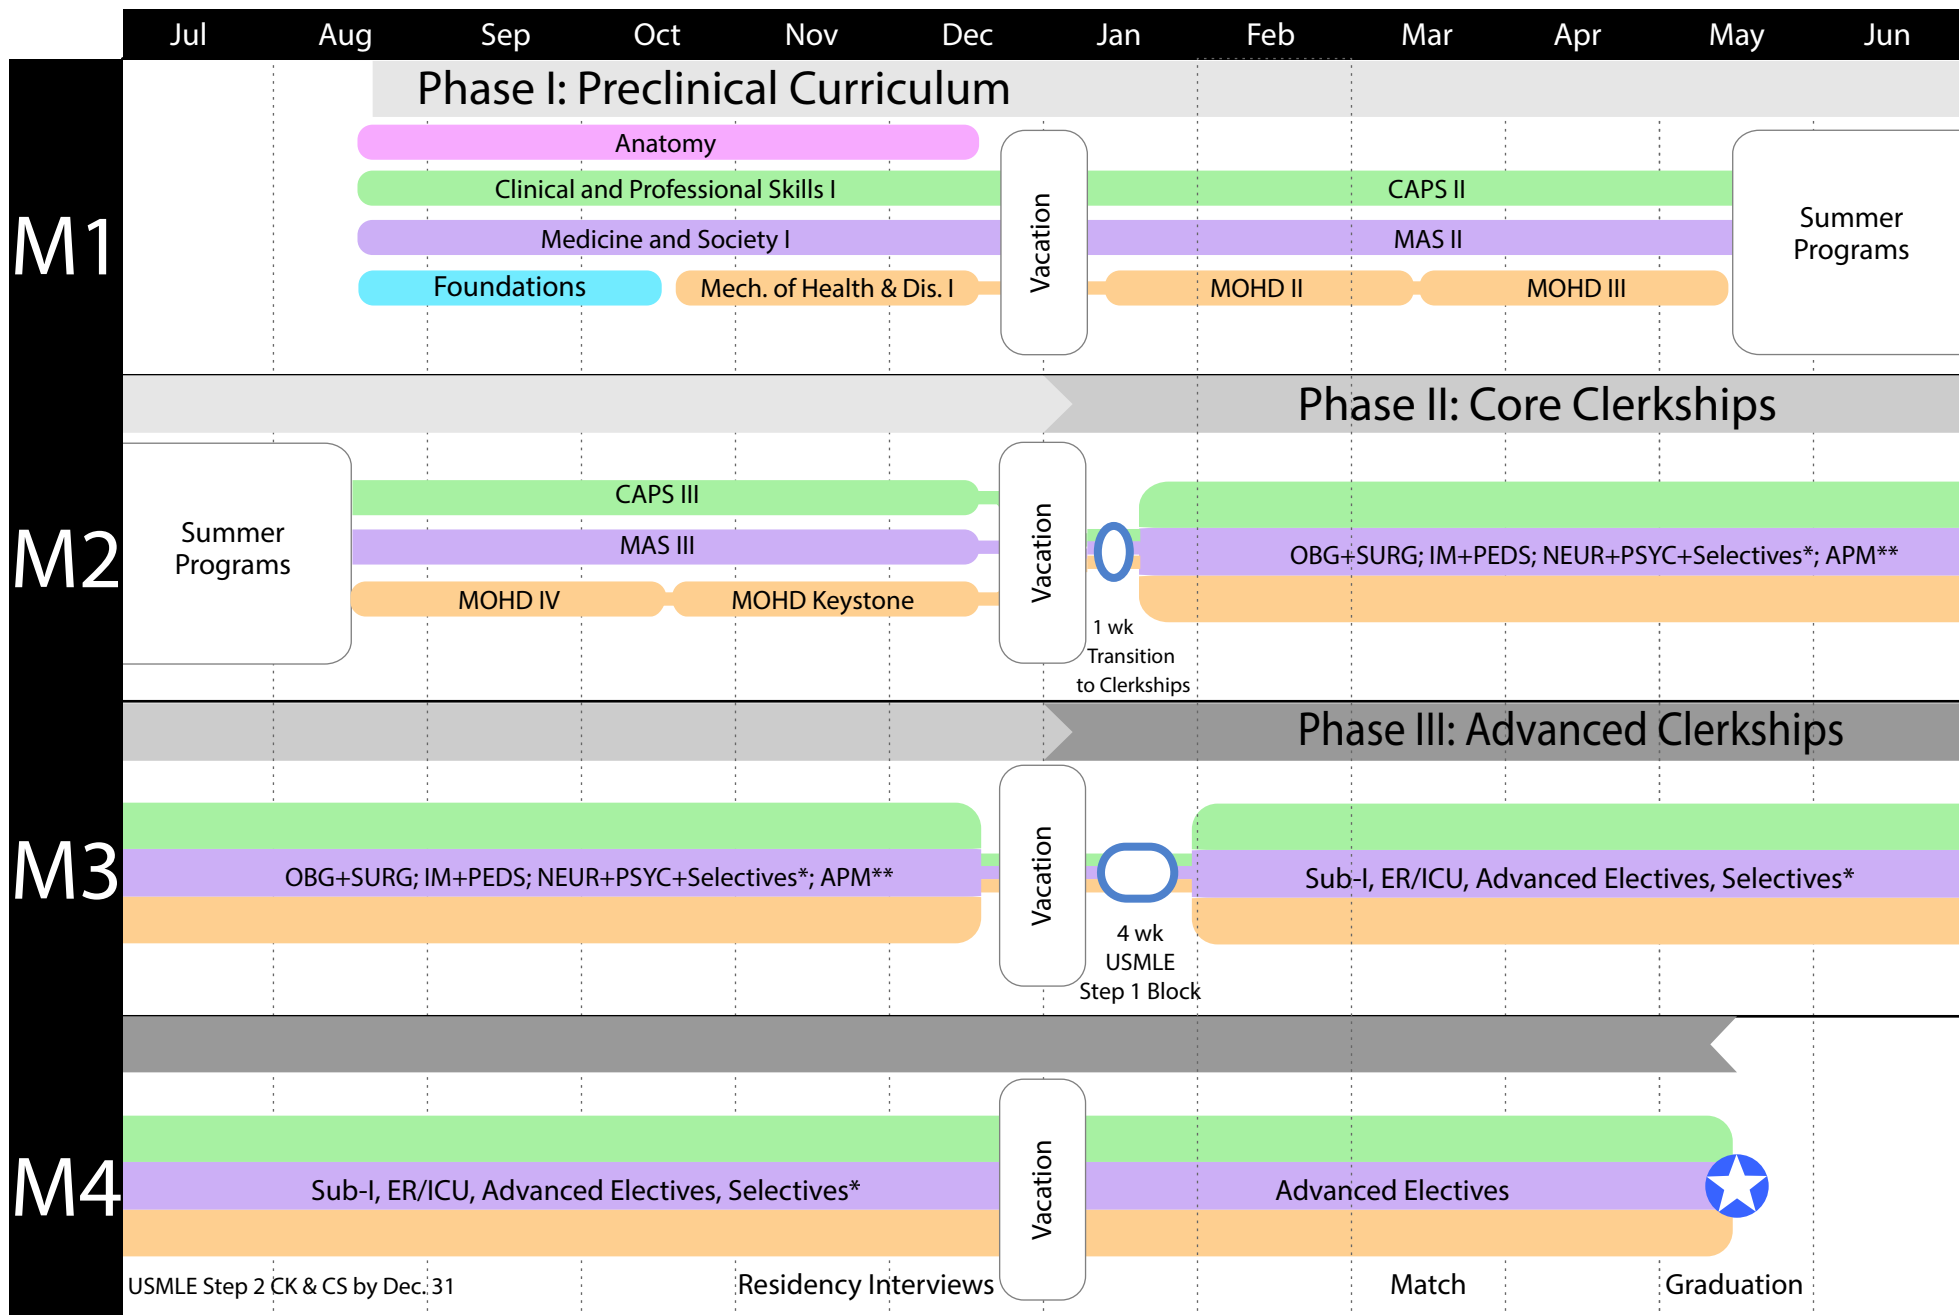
Jul Aug Sep Oct Nov Dec Jan Feb Mar Apr May Jun

M1

Phase I: Preclinical Curriculum

Anatomy

Clinical and Professional Skills I

CAPS II

Medicine and Society I

MAS II

Foundations

Mech. of Health & Dis. I

MOHD II

MOHD III

Vacation

Summer Programs

M2

Phase II: Core Clerkships

Summer Programs

CAPS III

MAS III

MOHD IV

MOHD Keystone

Vacation

1 wk Transition to Clerkships

OBG+SURG; IM+PEDS; NEUR+PSYC+Selectives*; APM**

M3

Phase III: Advanced Clerkships

OBG+SURG; IM+PEDS; NEUR+PSYC+Selectives*; APM**

Vacation

4 wk USMLE Step 1 Block

Sub-I, ER/ICU, Advanced Electives, Selectives*

M4

Sub-I, ER/ICU, Advanced Electives, Selectives*

Vacation

Advanced Electives

USMLE Step 2 CK & CS by Dec. 31

Residency Interviews

Match

Graduation